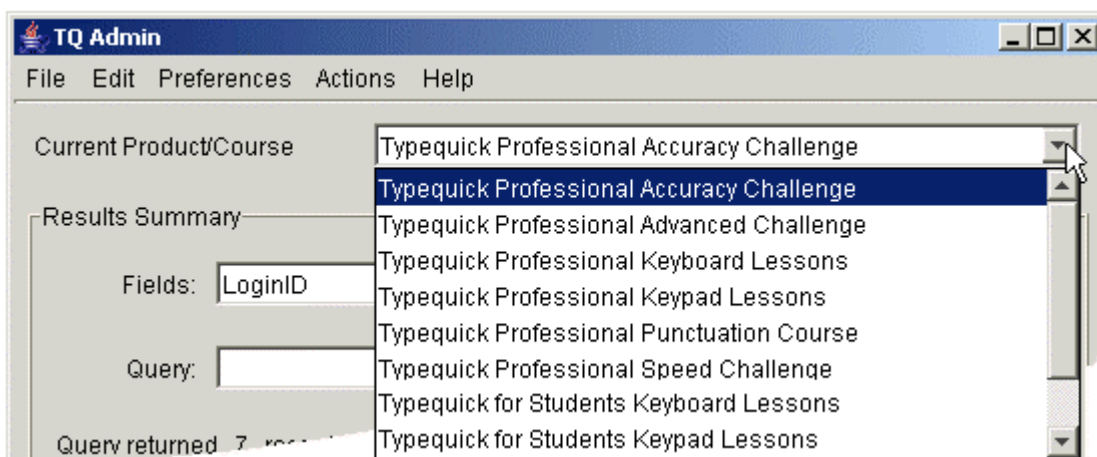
TQ Admin

File Edit Preferences Actions Help

Current Product/Course

Typequick Professional Accuracy Challenge

Typequick Professional Accuracy Challenge
Typequick Professional Advanced Challenge
Typequick Professional Keyboard Lessons
Typequick Professional Keypad Lessons
Typequick Professional Punctuation Course
Typequick Professional Speed Challenge
Typequick for Students Keyboard Lessons
Typequick for Students Keypad Lessons

Results Summary

Fields: LoginID

Query:

Query returned 7 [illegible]